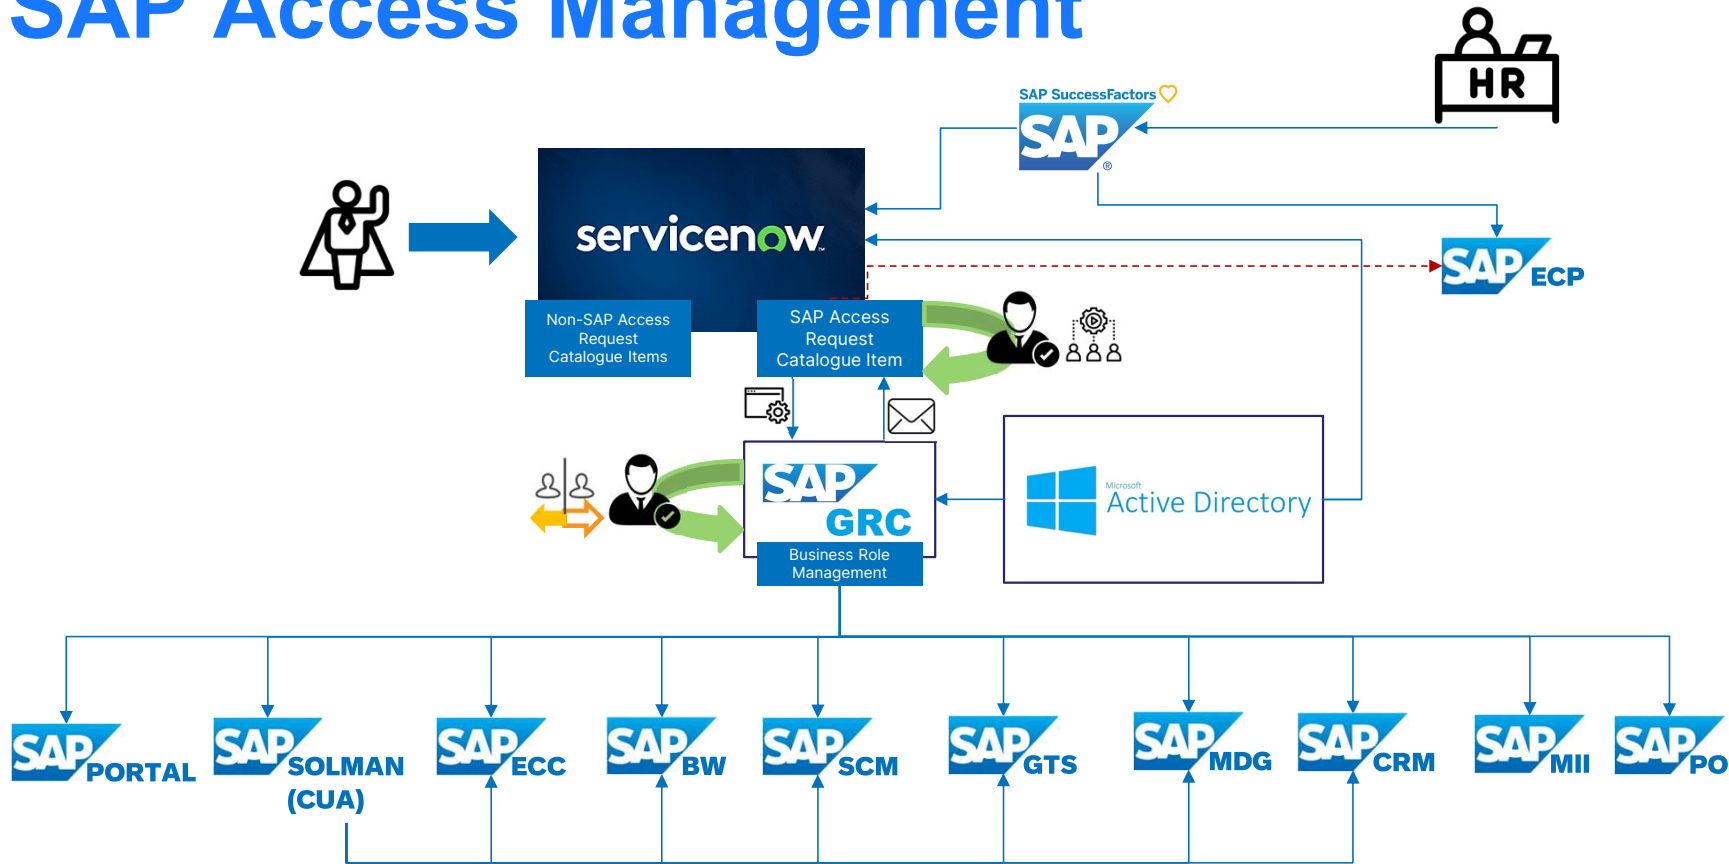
SAP Access Management

HR

SAP SuccessFactors

SAP

servicenow

SAP ECP

Non-SAP Access Request Catalogue Items

SAP Access Request Catalogue Item

SAP GRC

Business Role Management

Microsoft Active Directory

SAP PORTAL

SAP SOLMAN (CUA)

SAP ECC

SAP BW

SAP SCM

SAP GTS

SAP MDG

SAP CRM

SAP MII

SAP PO